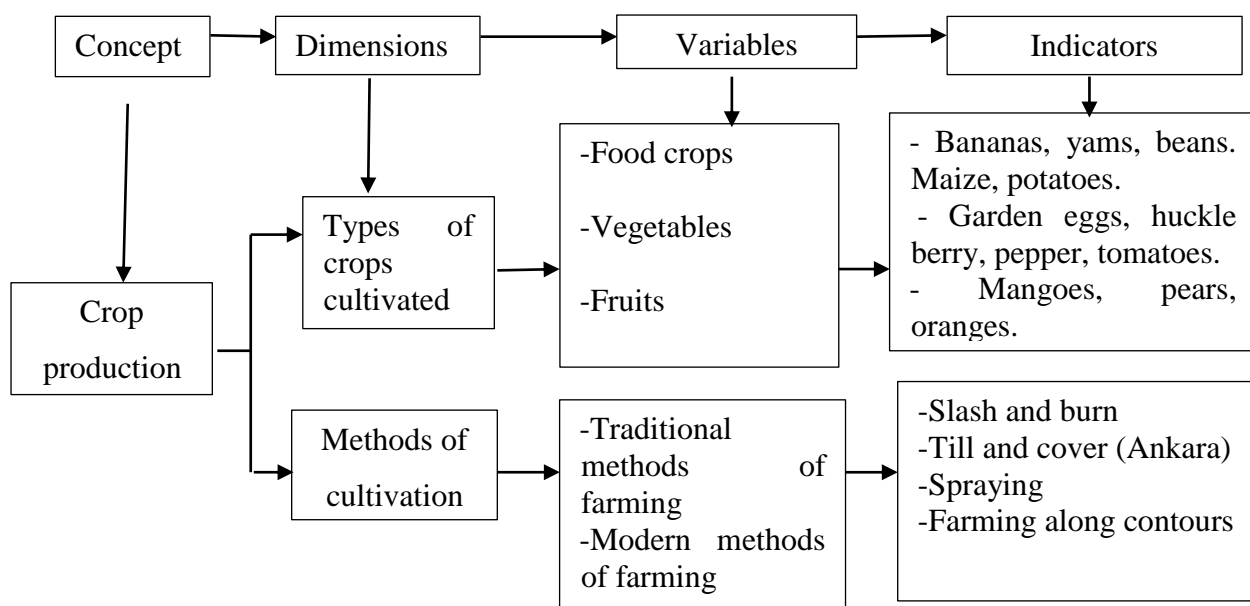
Concept

Dimensions

Variables

Indicators

Crop production

Types of crops cultivated

-Food crops

-Vegetables

-Fruits

- Bananas, yams, beans. Maize, potatoes.
- Garden eggs, huckle berry, pepper, tomatoes.
- Mangoes, pears, oranges.

Methods of cultivation

-Traditional methods of farming
-Modern methods of farming

-Slash and burn
-Till and cover (Ankara)
-Spraying
-Farming along contours